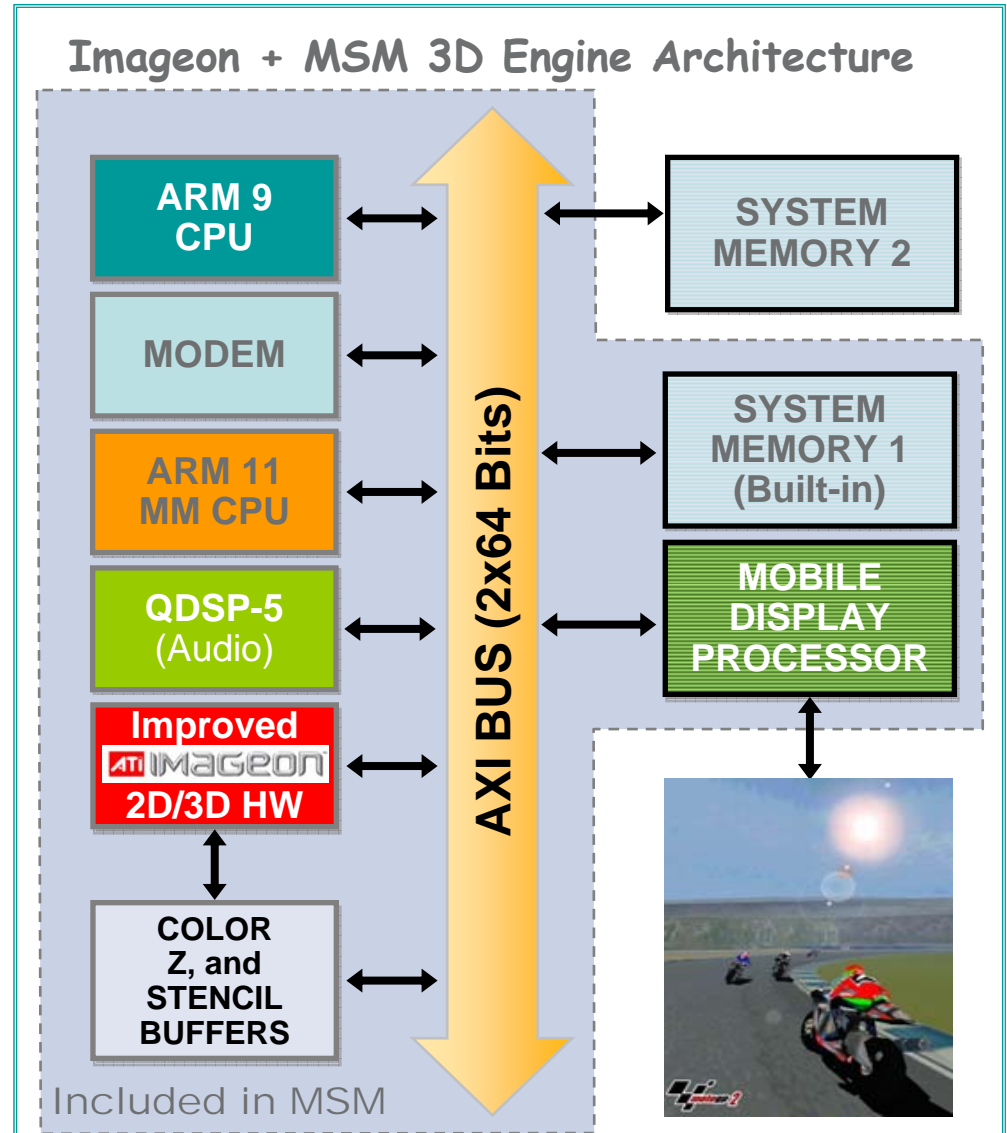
Imageon + MSM 3D Engine Architecture

ARM 9 CPU

MODEM

ARM 11 MM CPU

QDSP-5 (Audio)

Improved ATI IMAGEON 2D/3D HW

COLOR Z, and STENCIL BUFFERS

AXI BUS (2x64 Bits)

SYSTEM MEMORY 2

SYSTEM MEMORY 1 (Built-in)

MOBILE DISPLAY PROCESSOR

Included in MSM